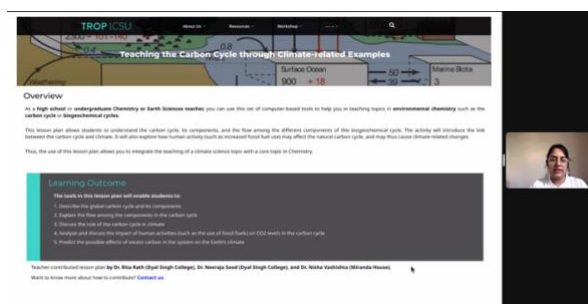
TROP ICSU
About Us Resources Workshop
2300 + 101 + 140
Teaching the Carbon Cycle through Climate-related Examples
Surface Ocean
900 + 18
50
39
Marine Biota
3
Weathering

Overview

As a high school or undergraduate Chemistry or Earth Sciences teacher, you can use this set of computer-based tools to help you in teaching topics in environmental chemistry such as the carbon cycle or biogeochemical cycles.

This lesson plan allows students to understand the carbon cycle, its components, and the flow among the different components of this biogeochemical cycle. The activity will introduce the link between the carbon cycle and climate. It will also explore how human activity (such as increased fossil fuel use) may affect the natural carbon cycle, and may thus cause climate-related changes.

Thus, the use of this lesson plan allows you to integrate the teaching of a climate science topic with a core topic in Chemistry.

Learning Outcome

The tools in this lesson plan will enable students to:

1. Describe the global carbon cycle and its components
2. Explain the flow among the components in the carbon cycle
3. Discuss the role of the carbon cycle in climate
4. Analyse and discuss the impact of human activities (such as the use of fossil fuels) on CO2 levels in the carbon cycle
5. Predict the possible effects of excess carbon in the system on the Earth's climate

Teacher contributed lesson plan by Dr. Rita Rath (Dyal Singh College), Dr. Neeraja Sood (Dyal Singh College), and Dr. Nisha Vashishta (Miranda House).

Want to know more about how to contribute? Contact us.